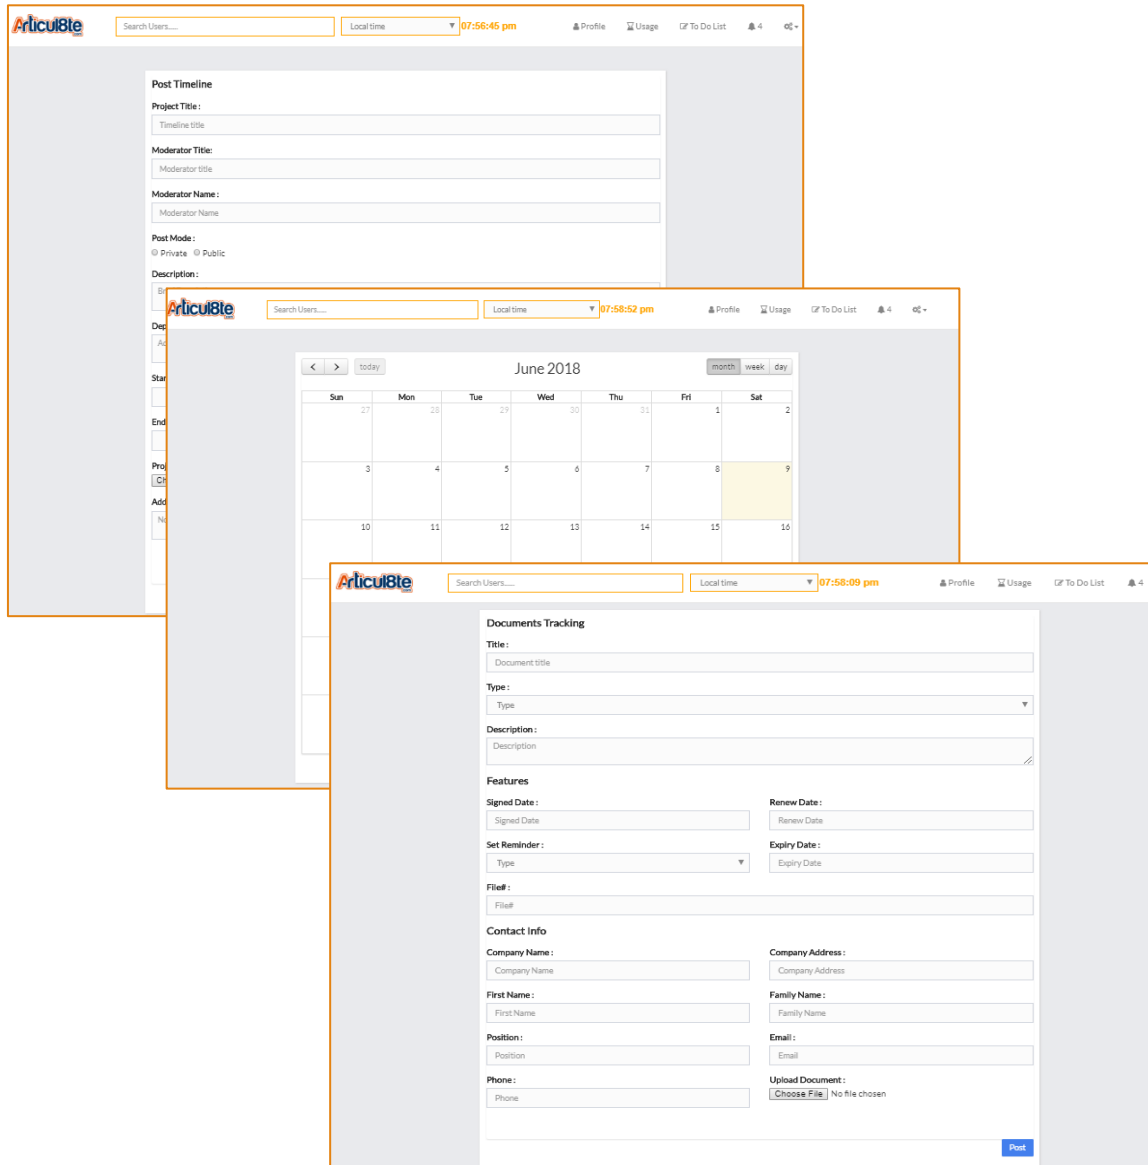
Articul8te

Search Users......

Local time

07:56:45 pm

Profile Usage To Do List 4

Post Timeline

Project Title :

Timeline title

Moderator Title:

Moderator title

Moderator Name :

Moderator Name

Post Mode :

Private Public

Description :

Br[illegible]

Dep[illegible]

Ad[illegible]

Star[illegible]

End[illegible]

Pro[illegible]

Ch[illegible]

Add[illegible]

No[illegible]

Articul8te

Search Users......

Local time

07:58:52 pm

Profile Usage To Do List 4

today

June 2018

month week day

| Sun | Mon | Tue | Wed | Thu | Fri | Sat |
|---|---|---|---|---|---|---|
| 27 | 28 | 29 | 30 | 31 | 1 | 2 |
| 3 | 4 | 5 | 6 | 7 | 8 | 9 |
| 10 | 11 | 12 | 13 | 14 | 15 | 16 |

Articul8te

Search Users......

Local time

07:58:09 pm

Profile Usage To Do List 4

Documents Tracking

Title :

Document title

Type :

Type

Description :

Description

Features

Signed Date :

Signed Date

Renew Date :

Renew Date

Set Reminder :

Type

Expiry Date :

Expiry Date

File# :

File#

Contact Info

Company Name :

Company Name

Company Address :

Company Address

First Name :

First Name

Family Name :

Family Name

Position :

Position

Email :

Email

Phone :

Phone

Upload Document :

Choose File No file chosen

Post